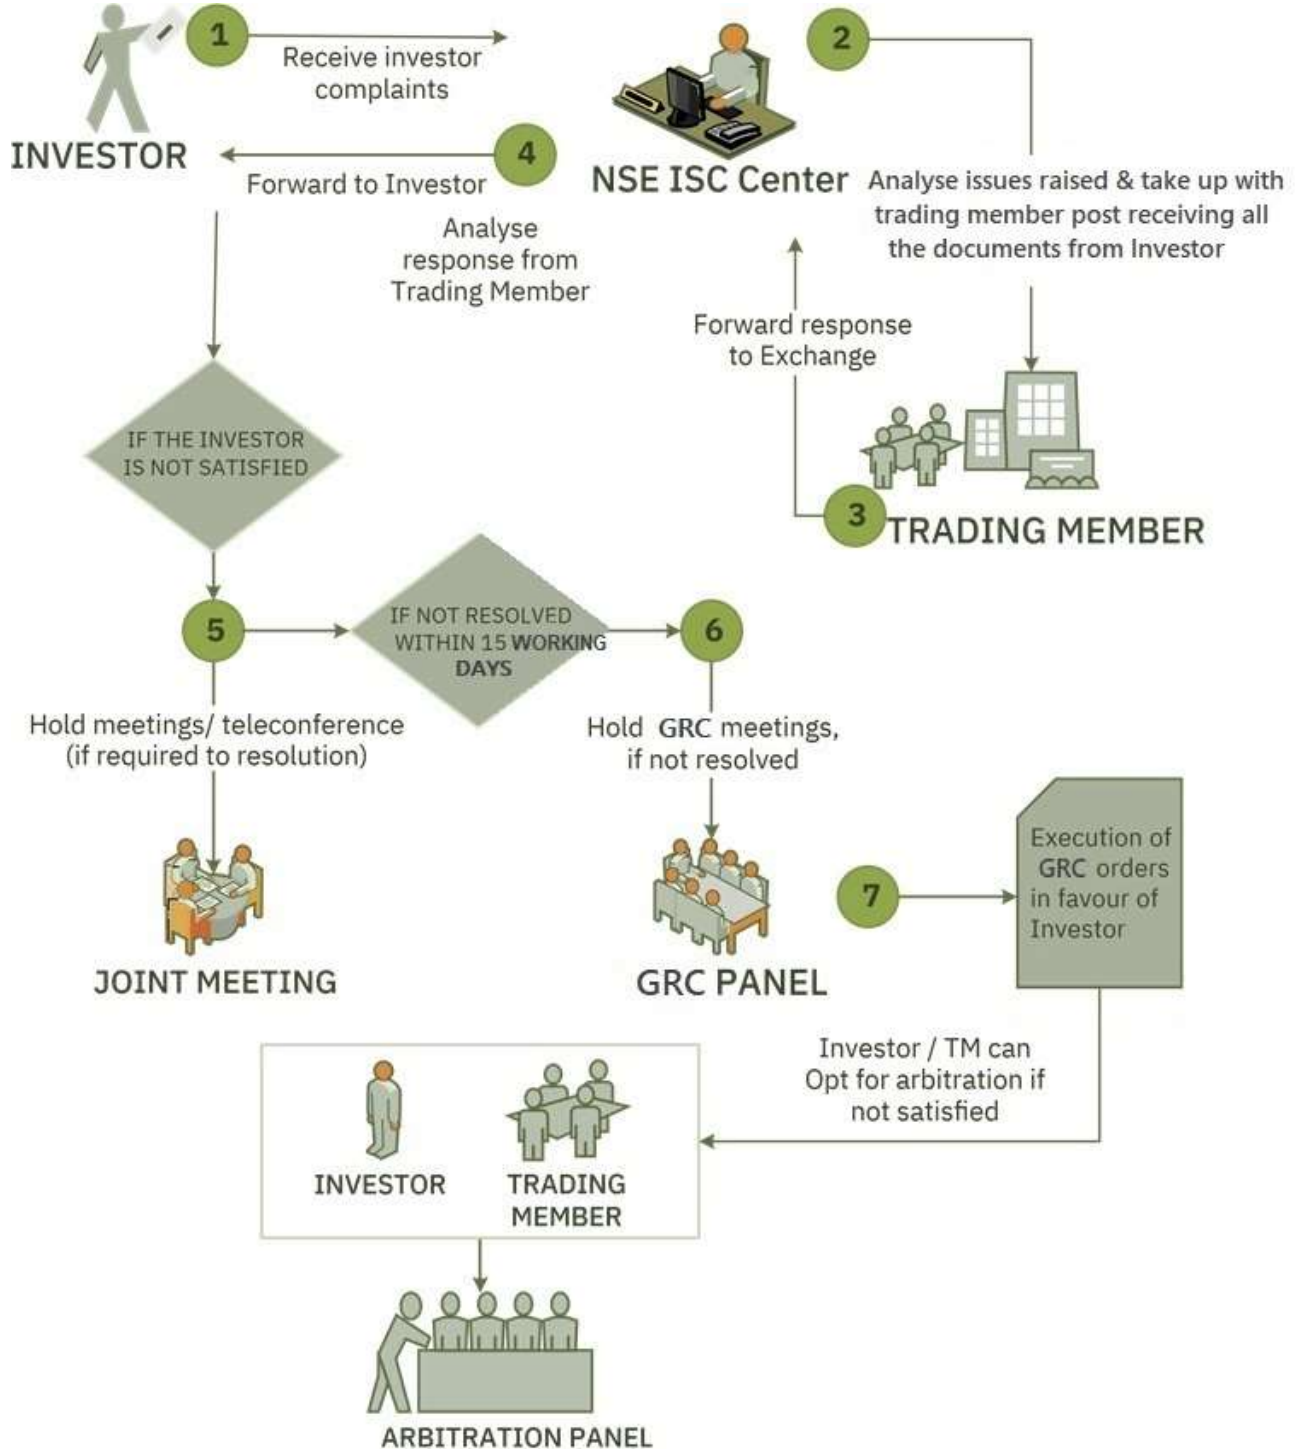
1
Receive investor complaints

INVESTOR

4
Forward to Investor

Analyse response from Trading Member

NSE ISC Center

2
Analyse issues raised & take up with trading member post receiving all the documents from Investor

Forward response to Exchange

3
TRADING MEMBER

IF THE INVESTOR IS NOT SATISFIED

5

IF NOT RESOLVED WITHIN 15 WORKING DAYS

6

Hold meetings/ teleconference (if required to resolution)

Hold GRC meetings, if not resolved

JOINT MEETING

GRC PANEL

7

Execution of GRC orders in favour of Investor

Investor / TM can Opt for arbitration if not satisfied

INVESTOR

TRADING MEMBER

ARBITRATION PANEL